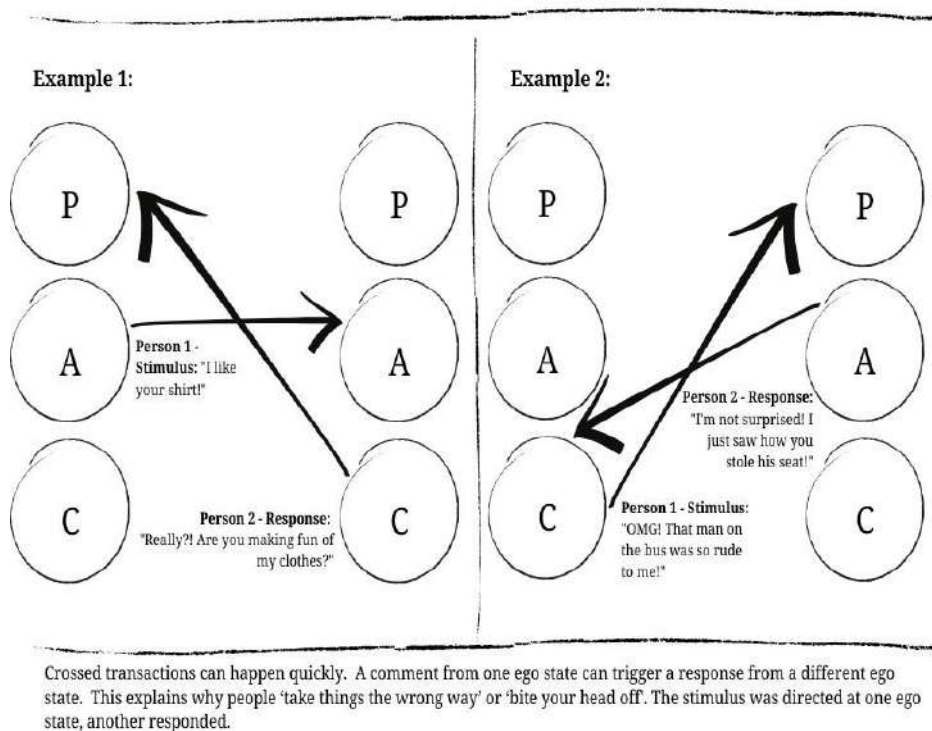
Example 1:

P

A

C

P

A

C

Person 1 - Stimulus: "I like your shirt!"

Person 2 - Response: "Really?! Are you making fun of my clothes?"

Example 2:

P

A

C

P

A

C

Person 2 - Response: "I'm not surprised! I just saw how you stole his seat!"

Person 1 - Stimulus: "OMG! That man on the bus was so rude to me!"

Crossed transactions can happen quickly. A comment from one ego state can trigger a response from a different ego state. This explains why people 'take things the wrong way' or 'bite your head off'. The stimulus was directed at one ego state, another responded.